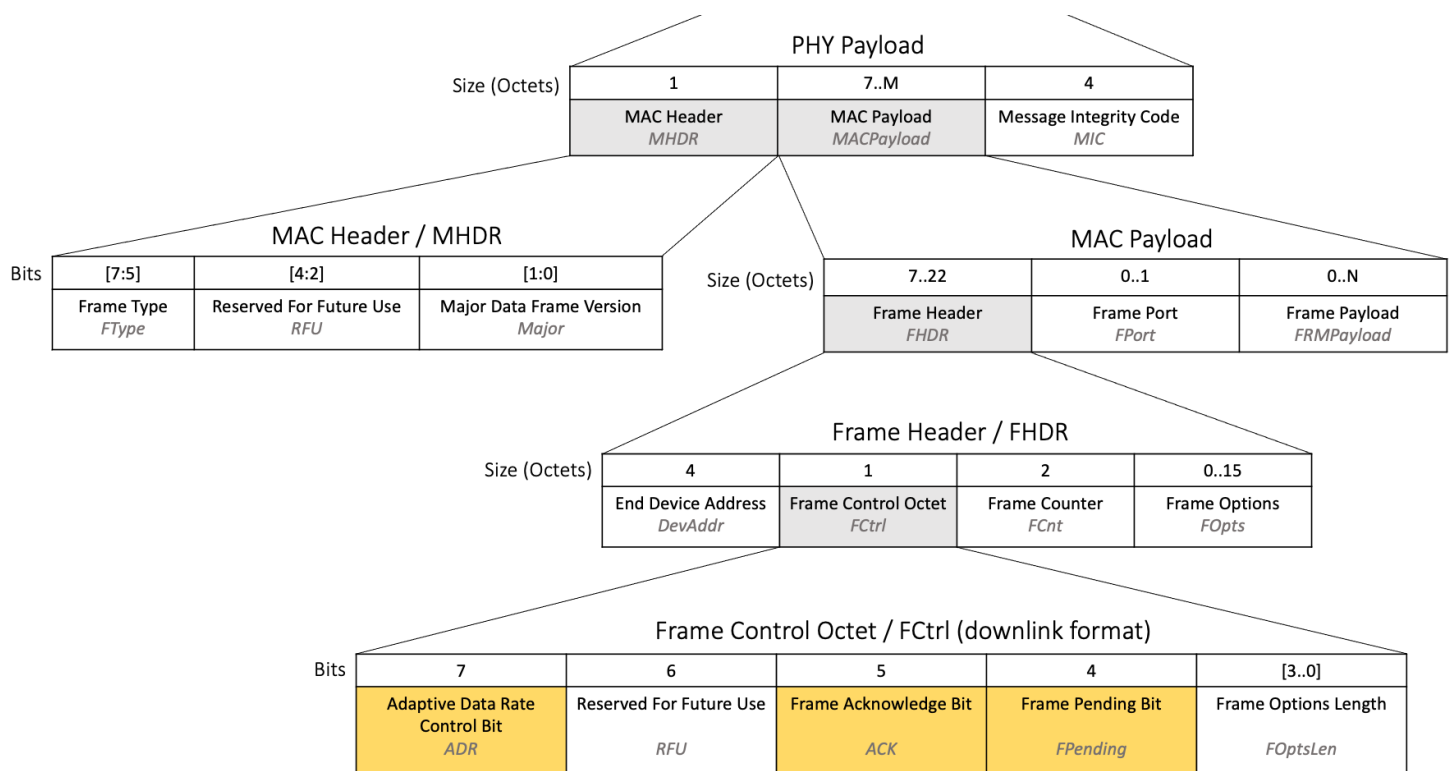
PHY Payload

| Size (Octets) | 1 | 7..M | 4 |
|---|---|---|---|
| | MAC Header *MHDR* | MAC Payload *MACPayload* | Message Integrity Code *MIC* |

MAC Header / MHDR

| Bits | [7:5] | [4:2] | [1:0] |
|---|---|---|---|
| | Frame Type *FType* | Reserved For Future Use *RFU* | Major Data Frame Version *Major* |

MAC Payload

| Size (Octets) | 7..22 | 0..1 | 0..N |
|---|---|---|---|
| | Frame Header *FHDR* | Frame Port *FPort* | Frame Payload *FRMPayload* |

Frame Header / FHDR

| Size (Octets) | 4 | 1 | 2 | 0..15 |
|---|---|---|---|---|
| | End Device Address *DevAddr* | Frame Control Octet *FCtrl* | Frame Counter *FCnt* | Frame Options *FOpts* |

Frame Control Octet / FCtrl (downlink format)

| Bits | 7 | 6 | 5 | 4 | [3..0] |
|---|---|---|---|---|---|
| | Adaptive Data Rate Control Bit *ADR* | Reserved For Future Use *RFU* | Frame Acknowledge Bit *ACK* | Frame Pending Bit *FPending* | Frame Options Length *FOptsLen* |